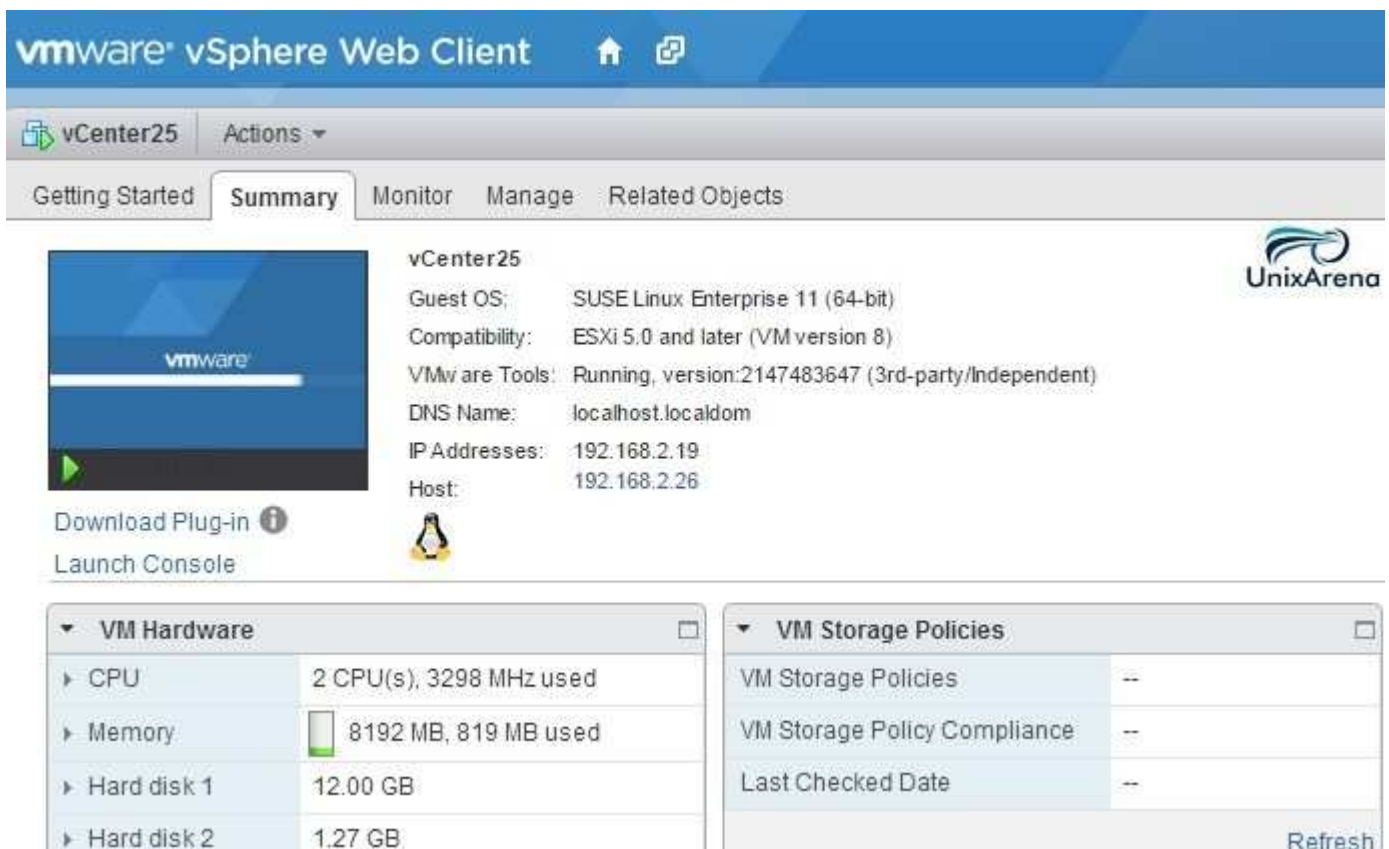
vmware vSphere Web Client

vCenter25 Actions

Getting Started Summary Monitor Manage Related Objects

vmware

Download Plug-in
Launch Console

vCenter25

| | |
|---|---|
| Guest OS: | SUSE Linux Enterprise 11 (64-bit) |
| Compatibility: | ESXi 5.0 and later (VM version 8) |
| VMw are Tools: | Running, version:2147483647 (3rd-party/Independent) |
| DNS Name: | localhost.localdom |
| IP Addresses: | 192.168.2.19 |
| Host: | 192.168.2.26 |

UnixArena

VM Hardware

| | |
|---|---|
| CPU | 2 CPU(s), 3298 MHz used |
| Memory | 8192 MB, 819 MB used |
| Hard disk 1 | 12.00 GB |
| Hard disk 2 | 1.27 GB |

VM Storage Policies

| | |
|---|---|
| VM Storage Policies | -- |
| VM Storage Policy Compliance | -- |
| Last Checked Date | -- |

Refresh